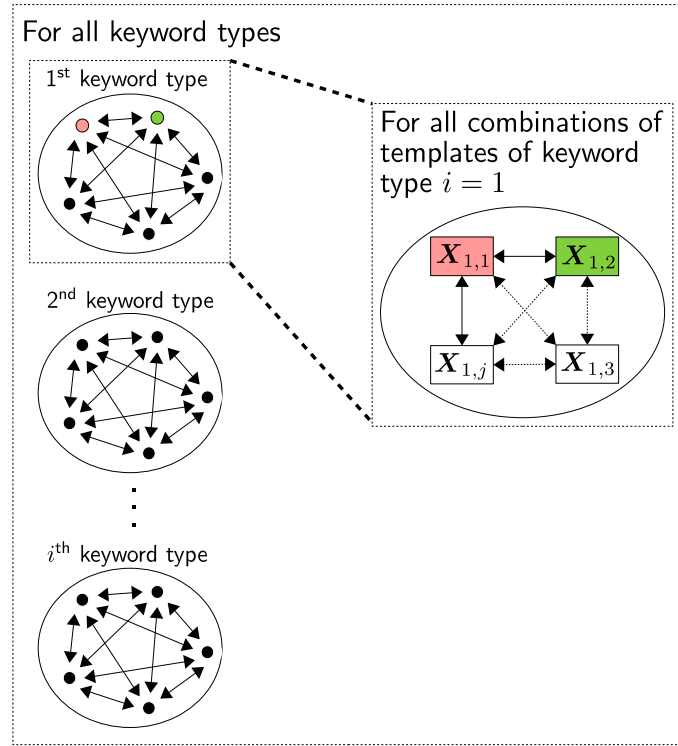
For all keyword types

1$^{\text{st}}$ keyword type

For all combinations of templates of keyword type $i = 1$

$\boldsymbol{X}_{1,1}$

$\boldsymbol{X}_{1,2}$

$\boldsymbol{X}_{1,j}$

$\boldsymbol{X}_{1,3}$

2$^{\text{nd}}$ keyword type

$i^{\text{th}}$ keyword type